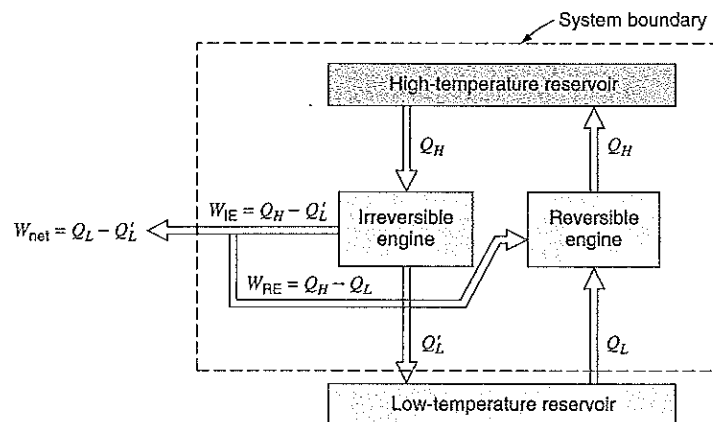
System boundary

High-temperature reservoir

$Q_H$

$Q_H$

$W_{net} = Q_L - Q_L'$

$W_{IE} = Q_H - Q_L'$

Irreversible engine

Reversible engine

$W_{RE} = Q_H - Q_L$

$Q_L'$

$Q_L$

Low-temperature reservoir